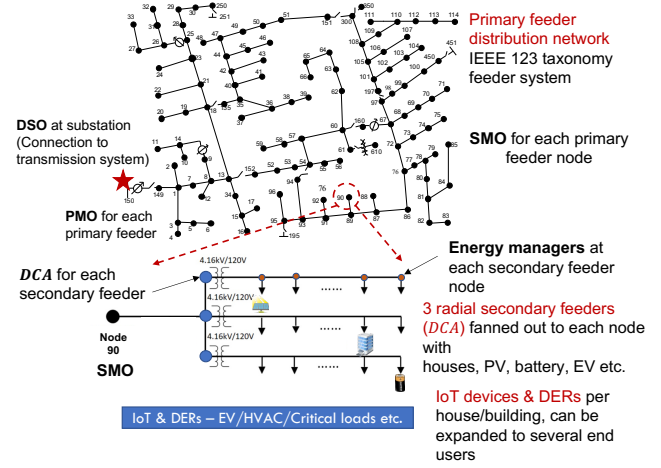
Primary feeder distribution network
IEEE 123 taxonomy feeder system

SMO for each primary feeder node

DSO at substation (Connection to transmission system)

PMO for each primary feeder

33 32 29 30 250 251 31 28 27 26 25 48 47 49 50 51 151 300 350 111 110 112 113 114 108 109 107 106 105 104 103 102 101 100 450 451 24 23 46 45 44 43 42 41 40 22 21 20 19 18 135 35 36 37 38 39 64 65 66 63 62 197 97 98 99 68 69 70 71 67 160 60 57 58 59 56 55 54 53 52 152 61 610 72 73 74 75 77 78 79 76 80 81 82 83 84 85 86 87 88 89 90 91 92 93 94 95 96 195 11 14 10 9 8 7 1 2 3 4 5 6 13 12 149 150 34 15 16 17 121 194

DCA for each secondary feeder

4.16kV/120V
4.16kV/120V
4.16kV/120V

Node 90
SMO

Energy managers at each secondary feeder node

3 radial secondary feeders (DCA) fanned out to each node with houses, PV, battery, EV etc.

IoT devices & DERs per house/building, can be expanded to several end users

IoT & DERs – EV/HVAC/Critical loads etc.